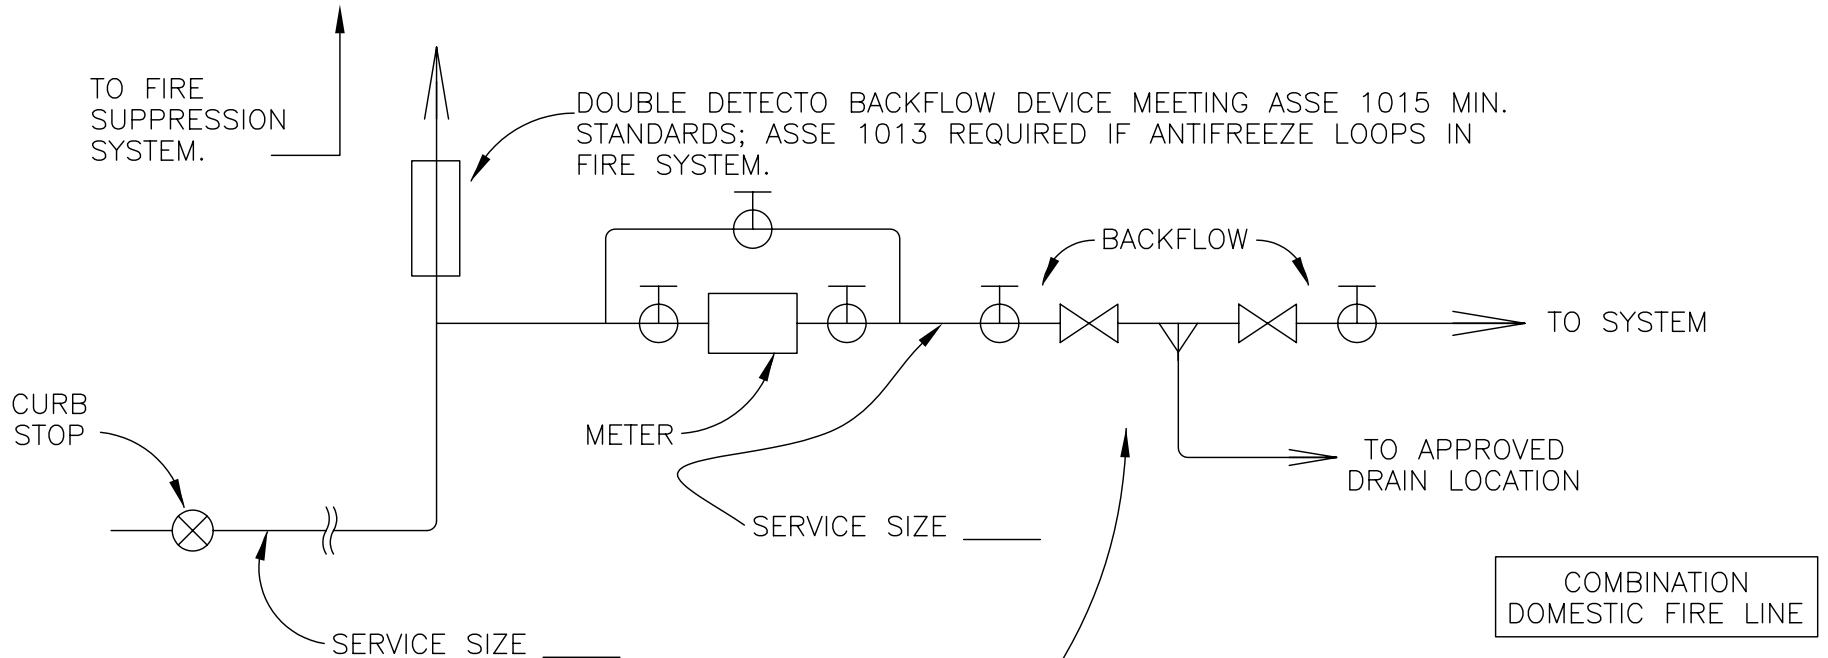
TO FIRE SUPPRESSION SYSTEM.

DOUBLE DETECTO BACKFLOW DEVICE MEETING ASSE 1015 MIN. STANDARDS; ASSE 1013 REQUIRED IF ANTIFREEZE LOOPS IN FIRE SYSTEM.

BACKFLOW

TO SYSTEM

CURB STOP

METER

TO APPROVED DRAIN LOCATION

SERVICE SIZE _____

COMBINATION DOMESTIC FIRE LINE

SERVICE SIZE _____